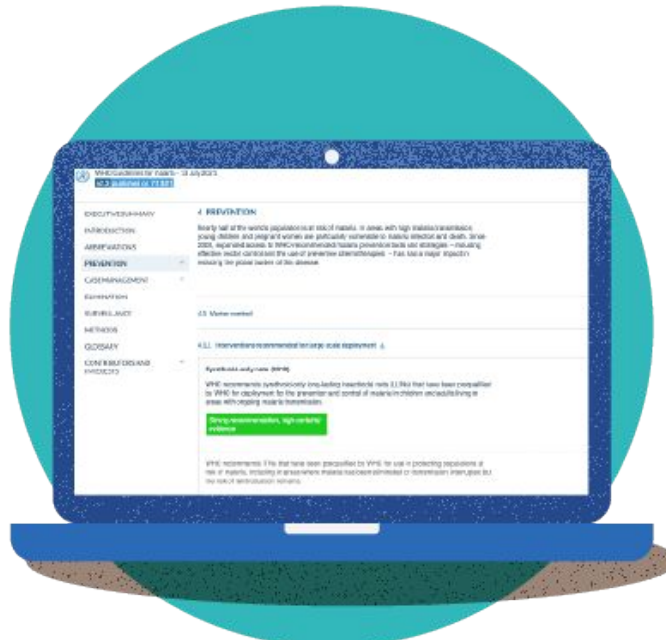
WHO Guidelines for malaria – 13 July 2021
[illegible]

EXECUTIVE SUMMARY
INTRODUCTION
ABBREVIATIONS
PREVENTION
CASE MANAGEMENT
ELIMINATION
SURVEILLANCE
METHODS
GLOSSARY
CONTRIBUTORS AND INTERESTS

4. PREVENTION

Nearly half of the world's population is at risk of malaria. In areas with high malaria transmission, young children and pregnant women are particularly vulnerable to malaria infection and death. Since 2000, expanded access to WHO-recommended malaria prevention tools and strategies – including effective vector control and the use of preventive chemotherapies – has had a major impact in reducing the global burden of this disease.

4.1. Vector control

4.1.1. Interventions recommended for large-scale deployment

Pyrethroid-only nets (ITNs)

WHO recommends pyrethroid-only long-lasting insecticidal nets (LLINs) that have been prequalified by WHO for deployment for the prevention and control of malaria in children and adults living in areas with ongoing malaria transmission.

Strong recommendation, high certainty evidence

WHO recommends ITNs that have been prequalified by WHO for use in protecting populations at risk of malaria, including in areas where malaria has been eliminated or transmission interrupted but the risk of reintroduction remains.